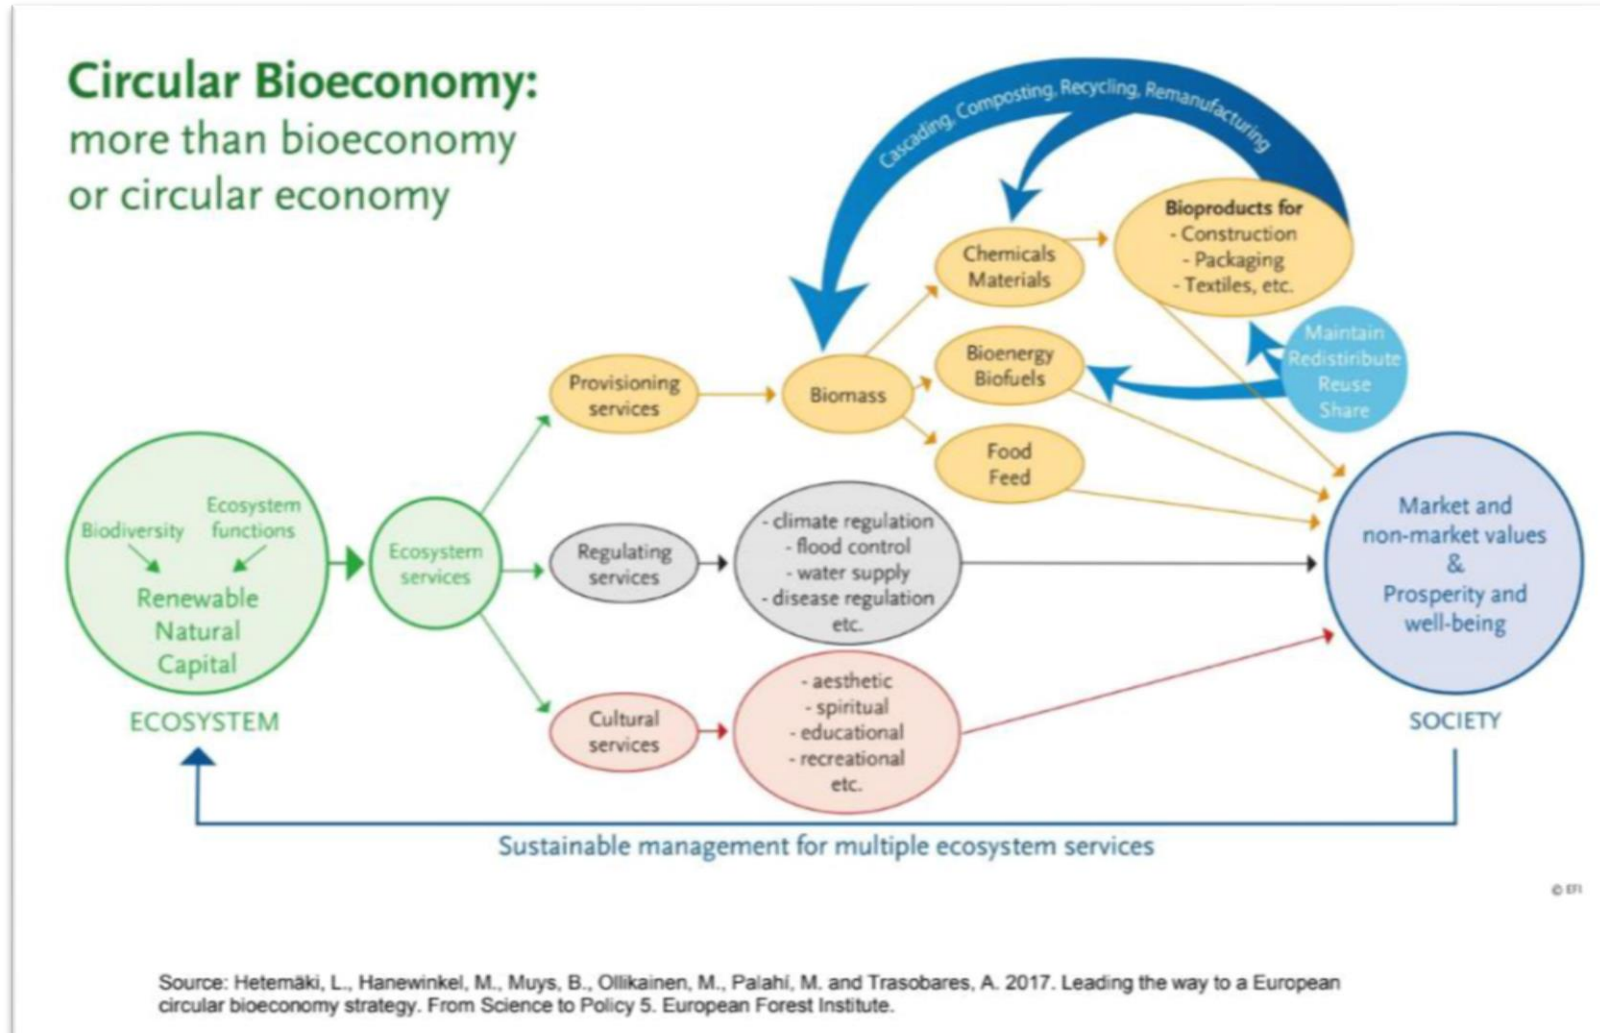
Circular Bioeconomy:
more than bioeconomy or circular economy

Cascading, Composting, Recycling, Remanufacturing

Chemicals
Materials

Bioproducts for
- Construction
- Packaging
- Textiles, etc.

Maintain
Redistribute
Reuse
Share

Provisioning services

Biomass

Bioenergy
Biofuels

Food
Feed

Biodiversity

Ecosystem functions

Renewable Natural Capital

ECOSYSTEM

Ecosystem services

Regulating services

- climate regulation
- flood control
- water supply
- disease regulation
etc.

Cultural services

- aesthetic
- spiritual
- educational
- recreational
etc.

Market and non-market values
&
Prosperity and well-being

SOCIETY

Sustainable management for multiple ecosystem services

© EFI

Source: Hetemäki, L., Hanewinkel, M., Muys, B., Ollikainen, M., Palahí, M. and Trasobares, A. 2017. Leading the way to a European circular bioeconomy strategy. From Science to Policy 5. European Forest Institute.